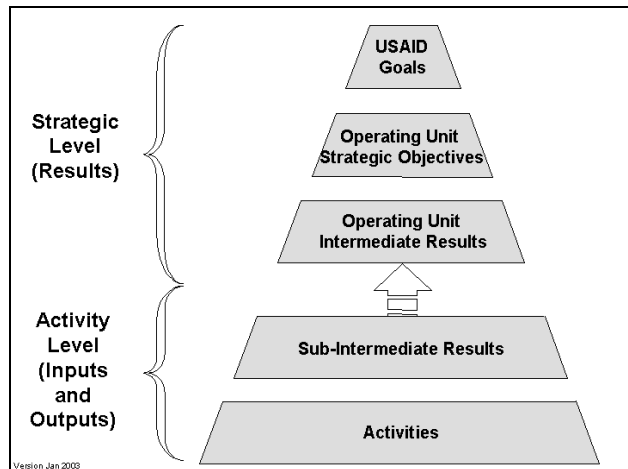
Strategic Level (Results)

Activity Level (Inputs and Outputs)

USAID Goals

Operating Unit Strategic Objectives

Operating Unit Intermediate Results

Sub-Intermediate Results

Activities

Version Jan 2003